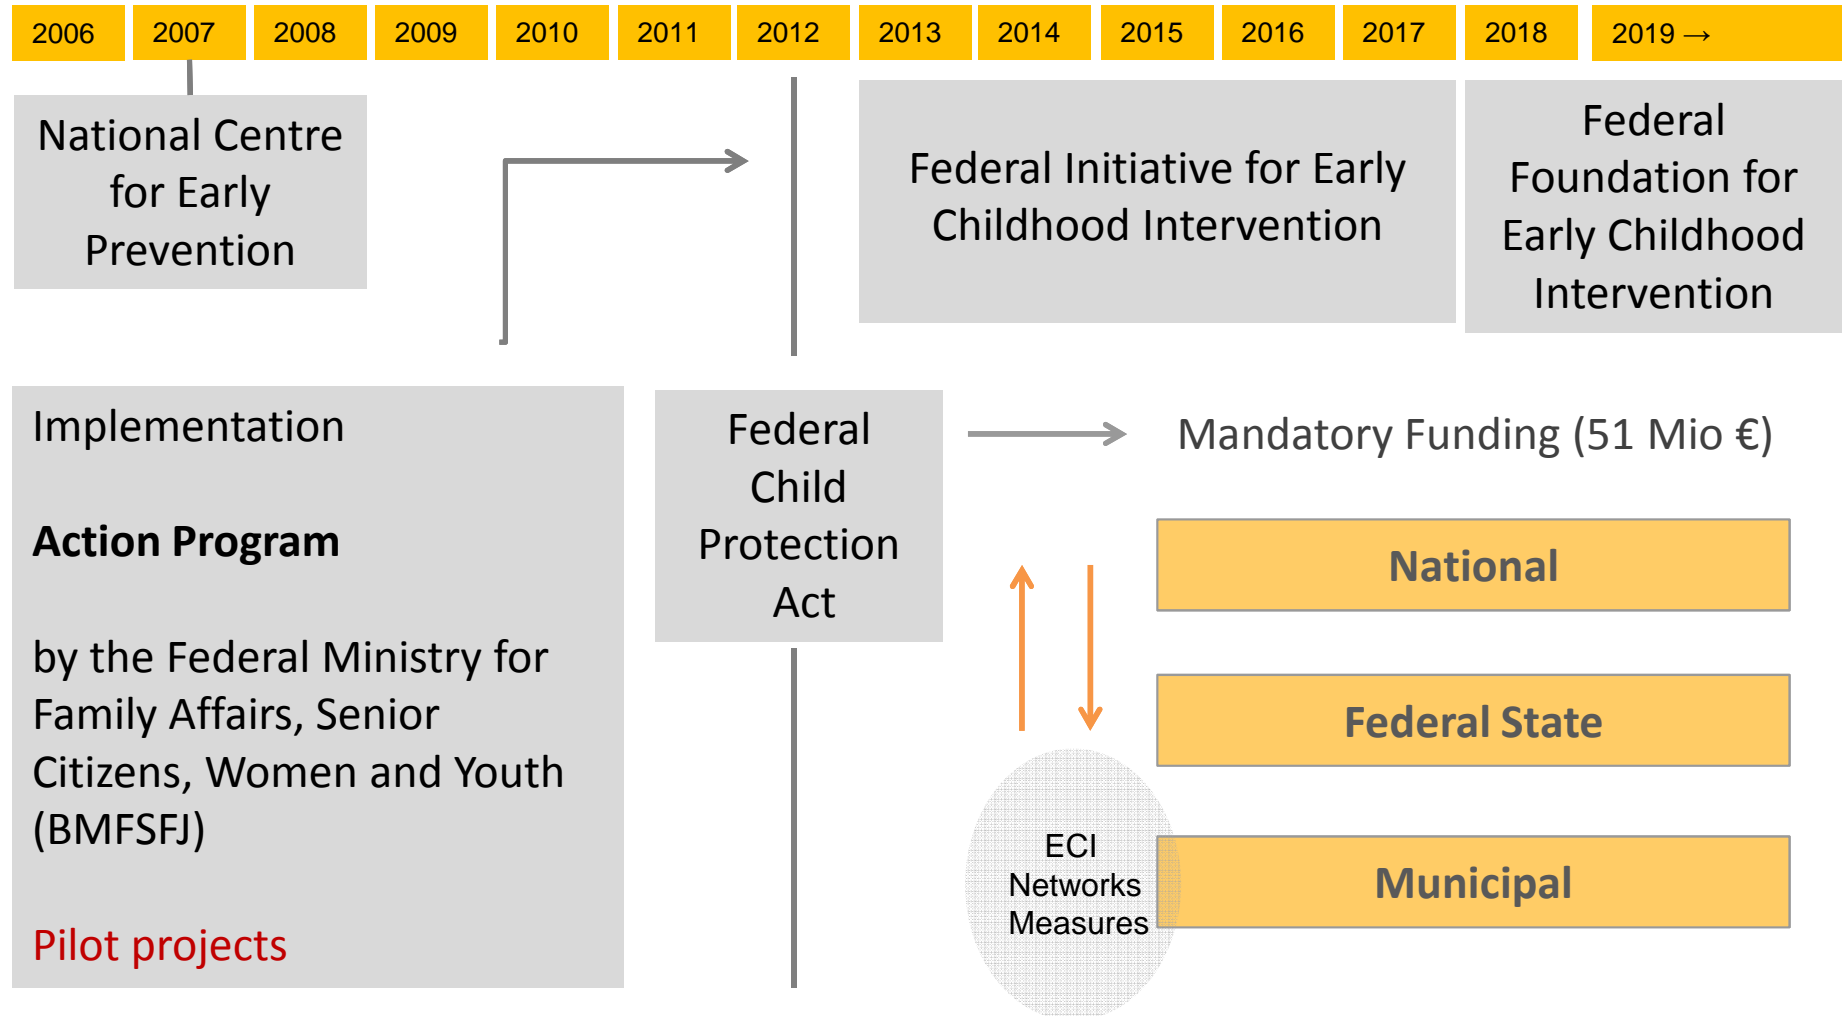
2006 2007 2008 2009 2010 2011 2012 2013 2014 2015 2016 2017 2018 2019 →

National Centre for Early Prevention

Federal Initiative for Early Childhood Intervention

Federal Foundation for Early Childhood Intervention

Implementation

**Action Program**

by the Federal Ministry for Family Affairs, Senior Citizens, Women and Youth (BMFSFJ)

Pilot projects

Federal Child Protection Act

Mandatory Funding (51 Mio €)

National

Federal State

Municipal

ECI Networks Measures